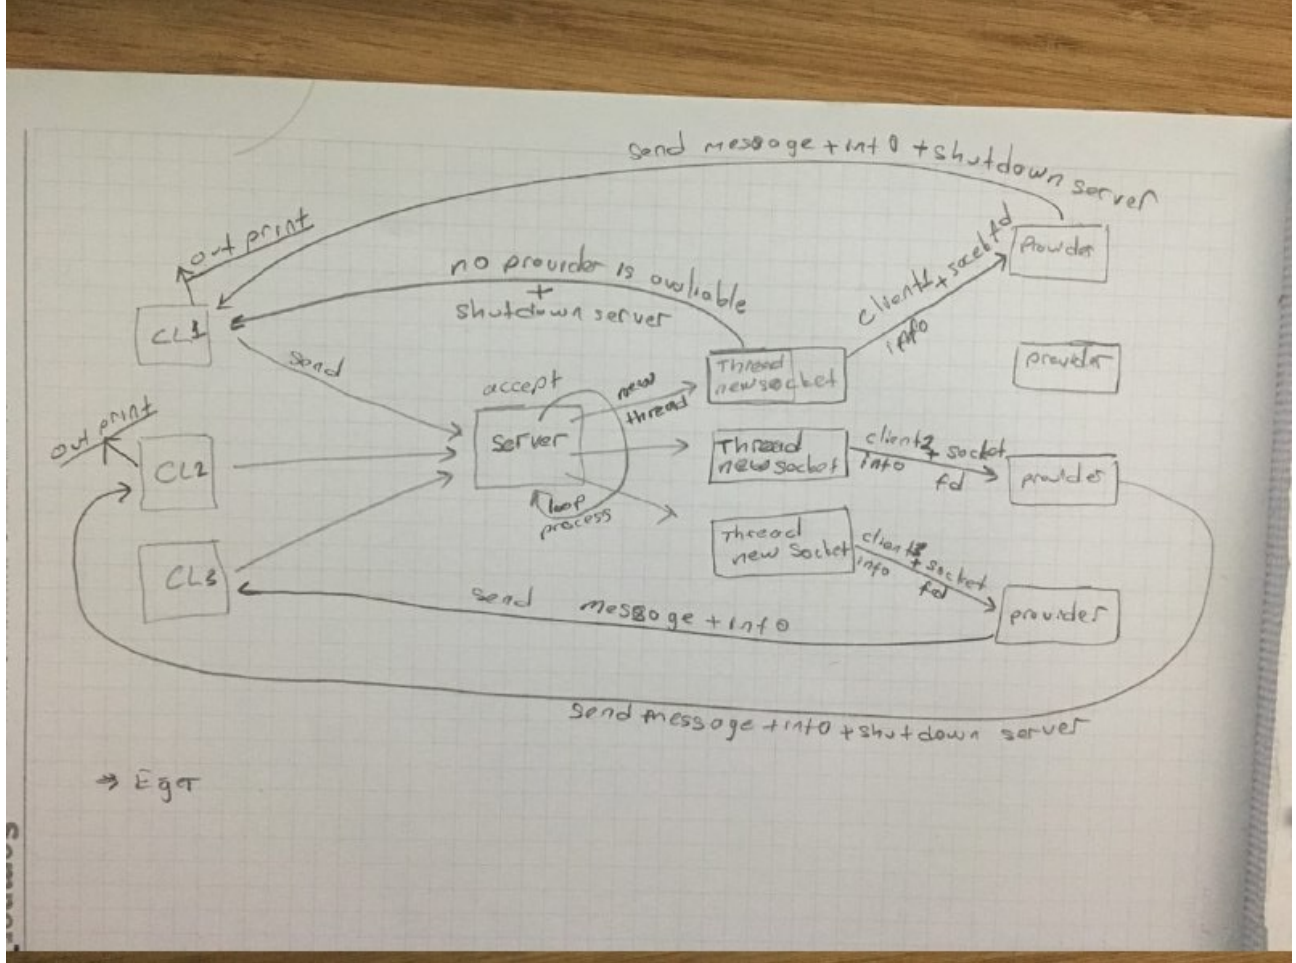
send message + info + shutdown server

out print

no provider is avaliable + shutdown server

client1 + socket fd info

Provider

CL1

send

Thread newsocket

provider

accept

new thread

out print

Server

Thread new socket

client2 + socket info fd

CL2

provider

loop process

Thread new Socket

client3 + socket info fd

CL3

send

message + info

provider

send message + info + shutdown server

→ Egт